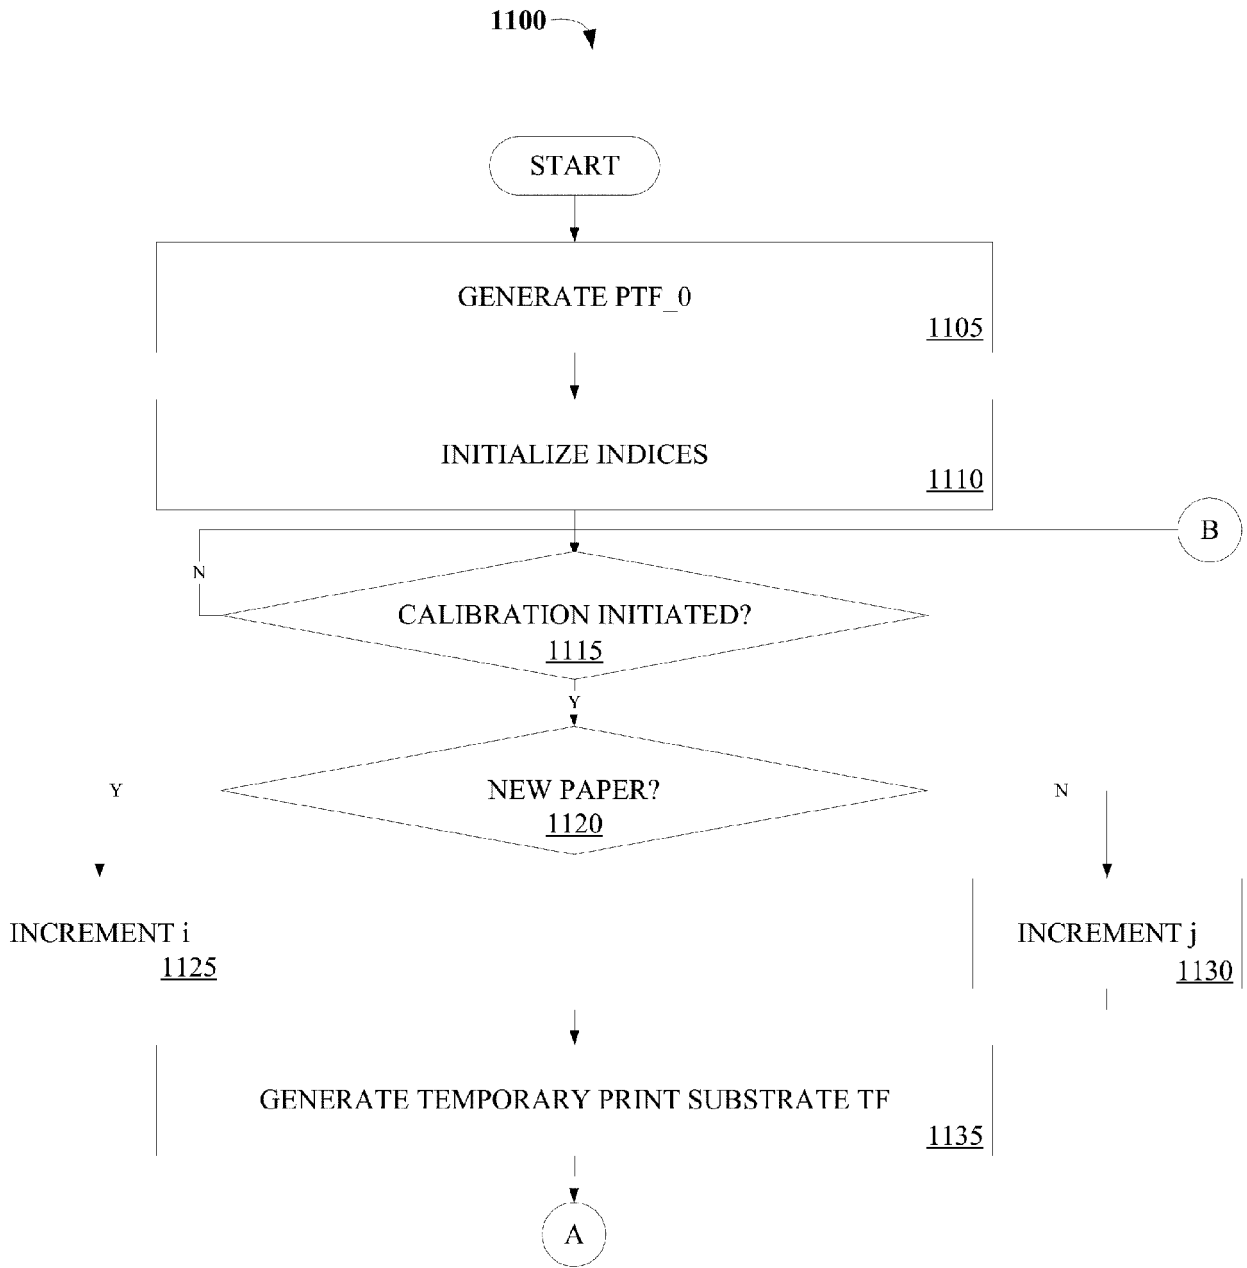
1100

START

GENERATE PTF_0

1105

INITIALIZE INDICES

1110

B

N

CALIBRATION INITIATED?

1115

Y

NEW PAPER?

1120

Y

N

INCREMENT i

1125

INCREMENT j

1130

GENERATE TEMPORARY PRINT SUBSTRATE TF

1135

A